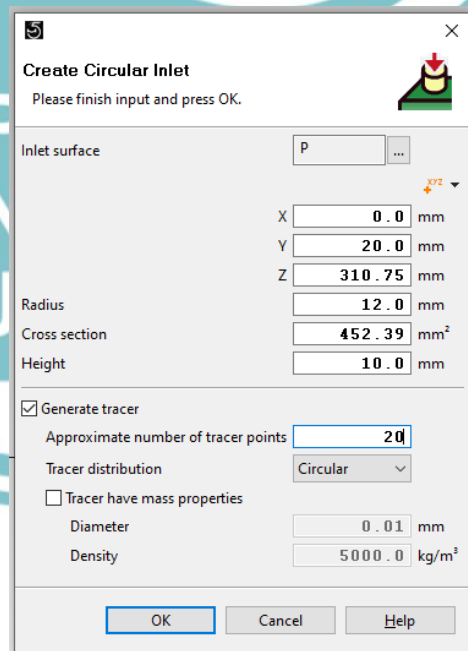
×

Create Circular Inlet

Please finish input and press OK.

Inlet surface P ...

XYZ

X 0.0 mm

Y 20.0 mm

Z 310.75 mm

Radius 12.0 mm

Cross section 452.39 mm$^2$

Height 10.0 mm

☑ Generate tracer

Approximate number of tracer points 20

Tracer distribution Circular

☐ Tracer have mass properties

Diameter 0.01 mm

Density 5000.0 kg/m$^3$

OK Cancel Help